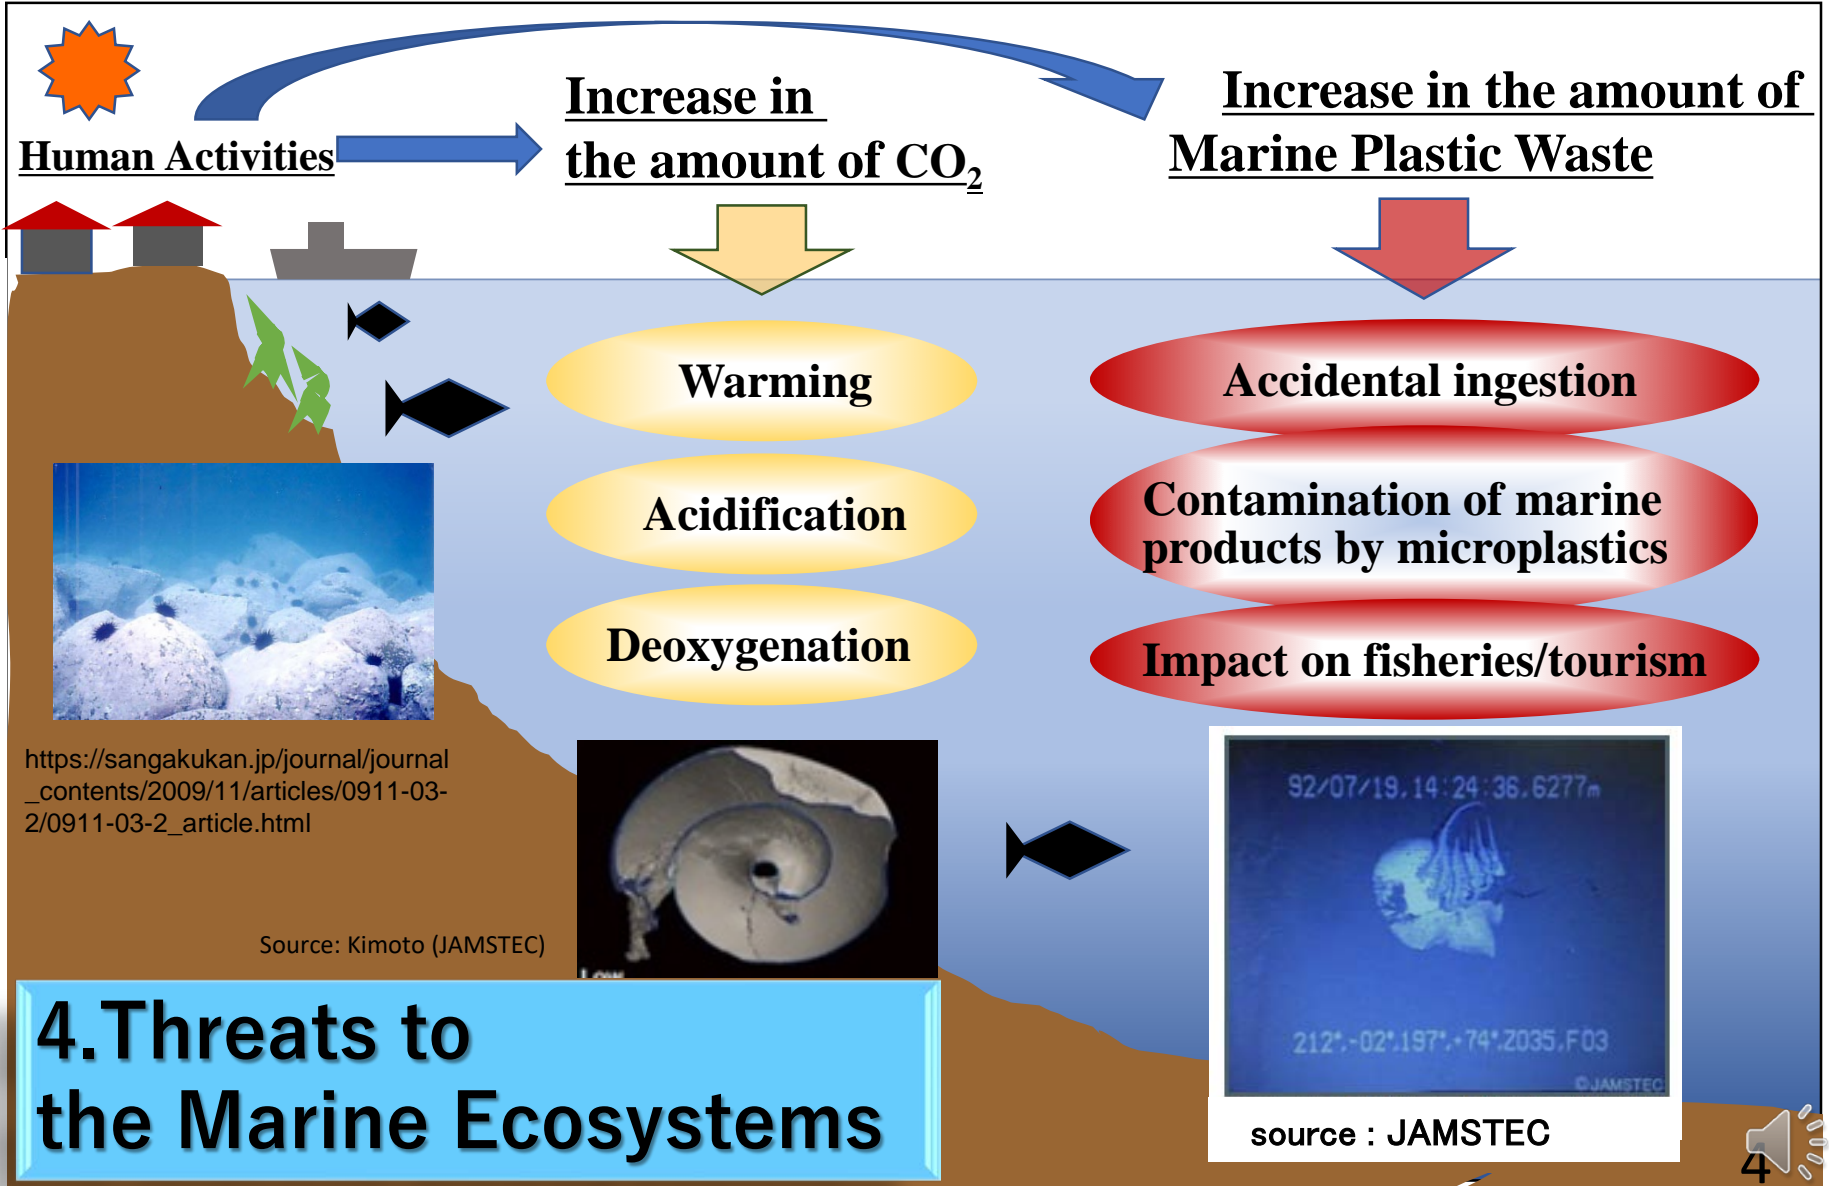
Human Activities

Increase in the amount of $CO_2$

Increase in the amount of Marine Plastic Waste

Warming

Acidification

Deoxygenation

Accidental ingestion

Contamination of marine products by microplastics

Impact on fisheries/tourism

https://sangakukan.jp/journal/journal_contents/2009/11/articles/0911-03-2/0911-03-2_article.html

Source: Kimoto (JAMSTEC)

92/07/19.14:24:36.6277m

212°-02'.197'-74°.2035.F03

©JAMSTEC

source : JAMSTEC

4.Threats to the Marine Ecosystems

4